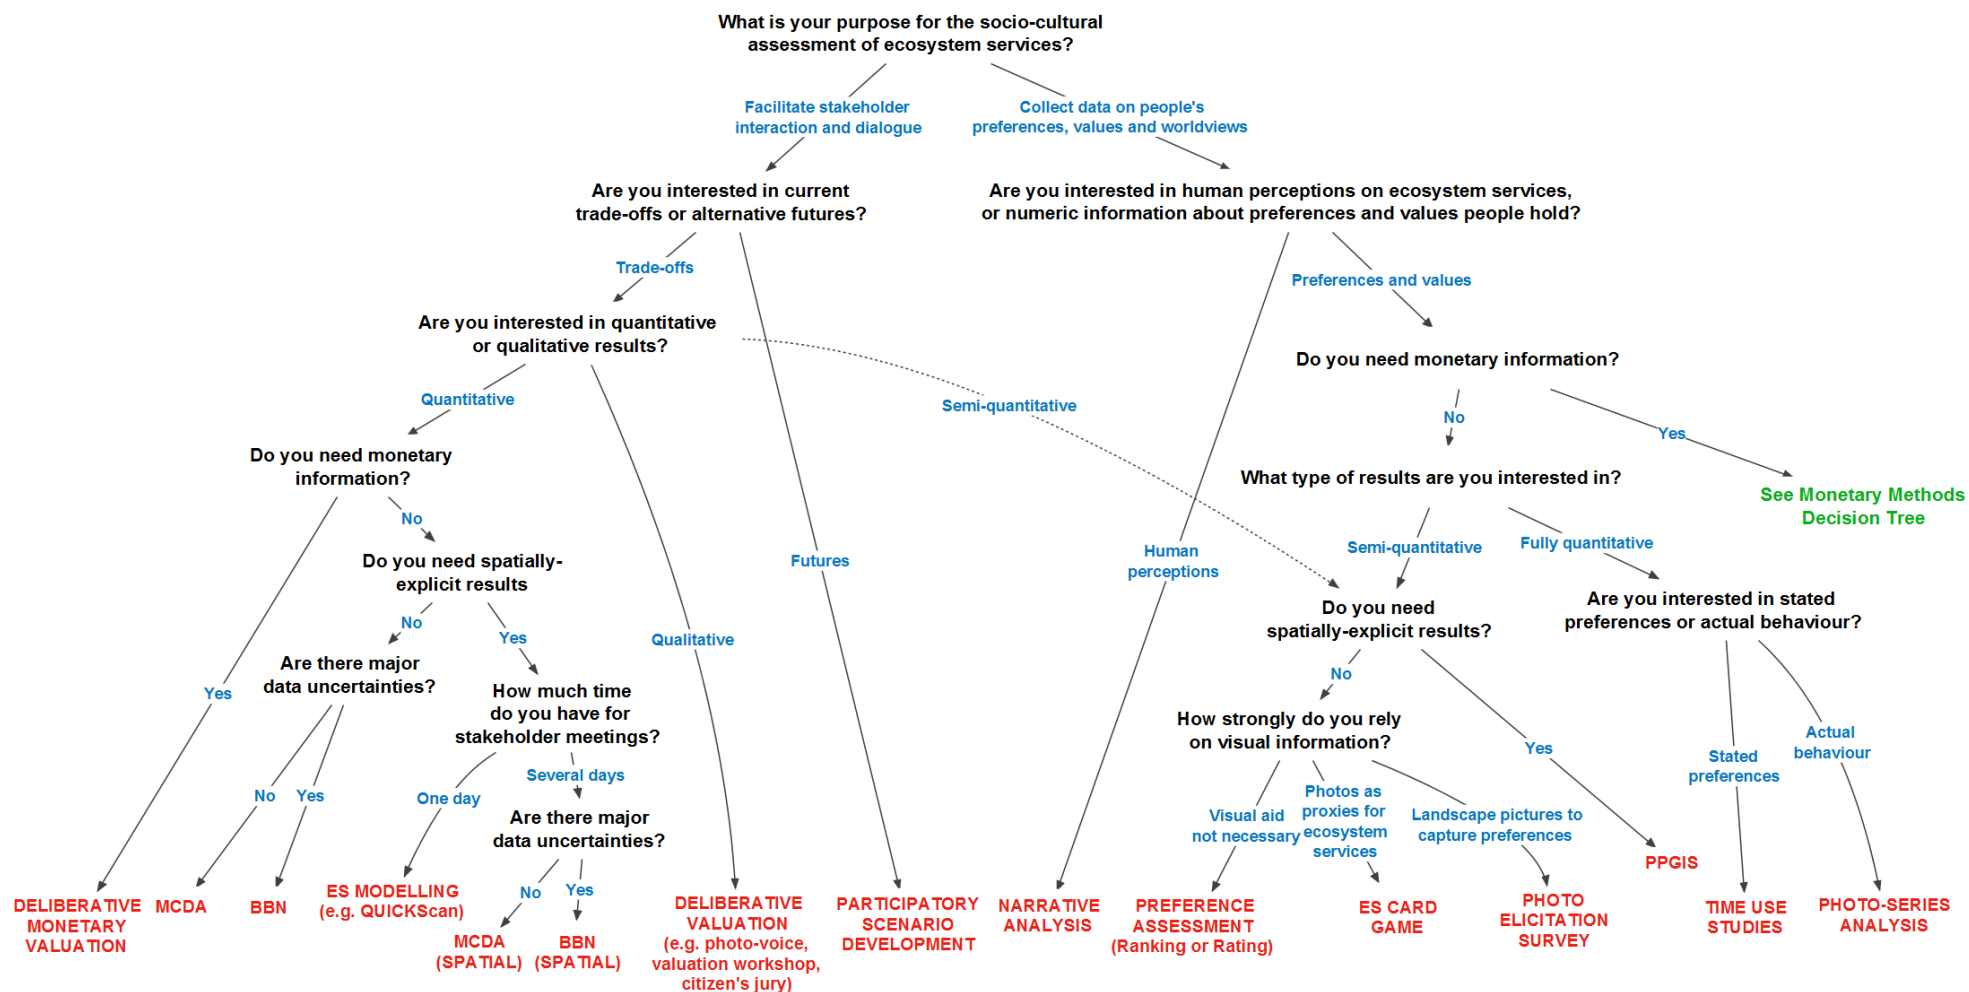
What is your purpose for the socio-cultural assessment of ecosystem services?

Facilitate stakeholder interaction and dialogue

Collect data on people's preferences, values and worldviews

Are you interested in current trade-offs or alternative futures?

Are you interested in human perceptions on ecosystem services, or numeric information about preferences and values people hold?

Trade-offs

Preferences and values

Are you interested in quantitative or qualitative results?

Do you need monetary information?

Semi-quantitative

Quantitative

No

Yes

What type of results are you interested in?

See Monetary Methods Decision Tree

Do you need monetary information?

No

Do you need spatially-explicit results

Futures

Human perceptions

Semi-quantitative

Fully quantitative

Do you need spatially-explicit results?

Are you interested in stated preferences or actual behaviour?

No

Yes

Qualitative

Are there major data uncertainties?

Yes

How much time do you have for stakeholder meetings?

No

How strongly do you rely on visual information?

Yes

Actual behaviour

Stated preferences

Several days

No

Yes

One day

Are there major data uncertainties?

Photos as proxies for ecosystem services

Visual aid not necessary

Landscape pictures to capture preferences

PPGIS

No

Yes

DELIBERATIVE MONETARY VALUATION

MCDA

BBN

ES MODELLING (e.g. QUICKScan)

MCDA (SPATIAL)

BBN (SPATIAL)

DELIBERATIVE VALUATION (e.g. photo-voice, valuation workshop, citizen's jury)

PARTICIPATORY SCENARIO DEVELOPMENT

NARRATIVE ANALYSIS

PREFERENCE ASSESSMENT (Ranking or Rating)

ES CARD GAME

PHOTO ELICITATION SURVEY

TIME USE STUDIES

PHOTO-SERIES ANALYSIS